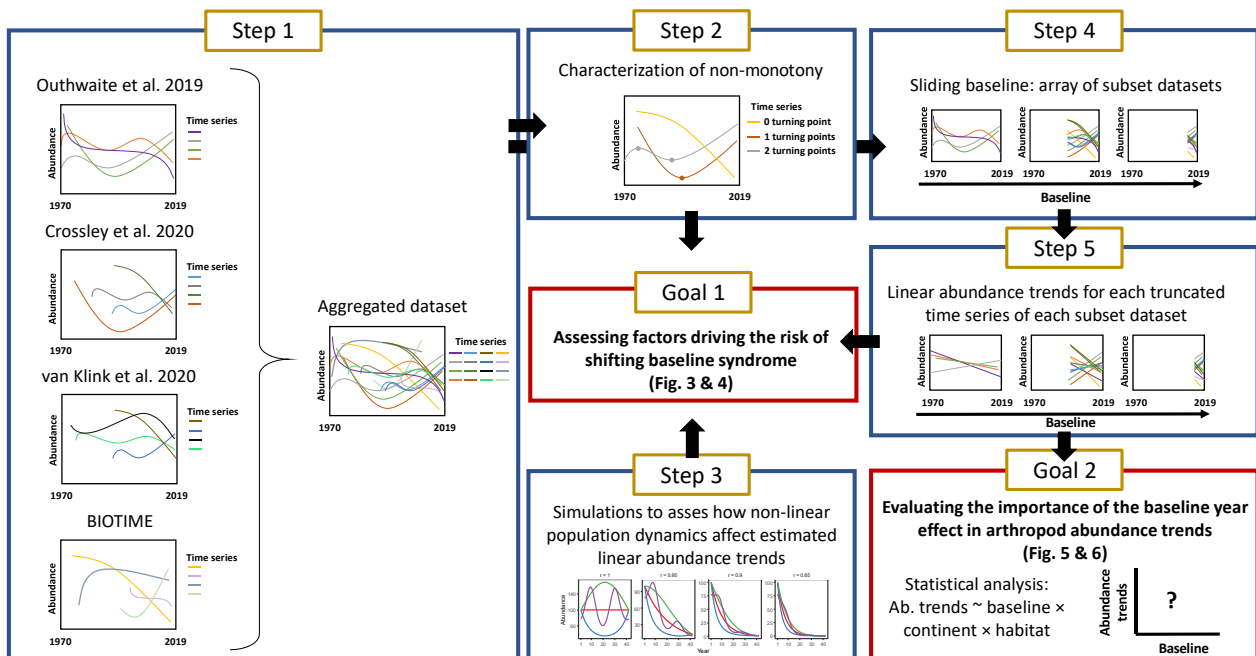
Step 1

Outhwaite et al. 2019

Abundance

Time series

1970 2019

Crossley et al. 2020

Abundance

Time series

1970 2019

van Klink et al. 2020

Abundance

Time series

1970 2019

BIOTIME

Abundance

Time series

1970 2019

Aggregated dataset

Abundance

Time series

1970 2019

Step 2

Characterization of non-monotony

Abundance

Time series
0 turning point
1 turning points
2 turning points

1970 2019

Goal 1

Assessing factors driving the risk of shifting baseline syndrome
(Fig. 3 & 4)

Step 3

Simulations to asses how non-linear population dynamics affect estimated linear abundance trends

r = 1 r = 0.95 r = 0.9 r = 0.85

Abundance

Year

Step 4

Sliding baseline: array of subset datasets

Abundance Abundance Abundance

1970 2019 2019 2019

Baseline

Step 5

Linear abundance trends for each truncated time series of each subset dataset

Abundance Abundance Abundance

1970 2019 2019 2019

Baseline

Goal 2

Evaluating the importance of the baseline year effect in arthropod abundance trends
(Fig. 5 & 6)

Statistical analysis:
Ab. trends ~ baseline × continent × habitat

Abundance trends

?

Baseline